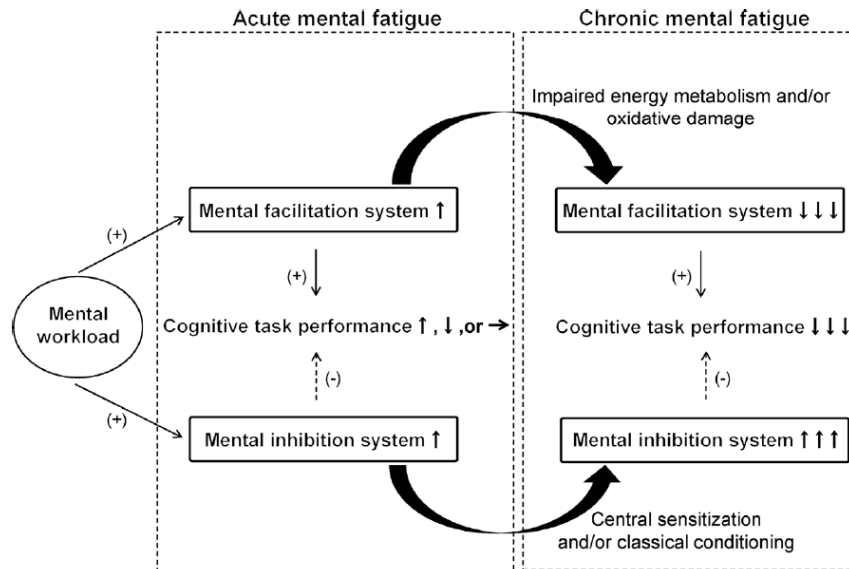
Acute mental fatigue

Chronic mental fatigue

Impaired energy metabolism and/or oxidative damage

(+)

Mental facilitation system ↑

Mental facilitation system ↓↓↓

(+)

(+)

Mental workload

Cognitive task performance ↑ , ↓ ,or →

Cognitive task performance ↓↓↓

(-)

(-)

(+)

Mental inhibition system ↑

Mental inhibition system ↑↑↑

Central sensitization and/or classical conditioning